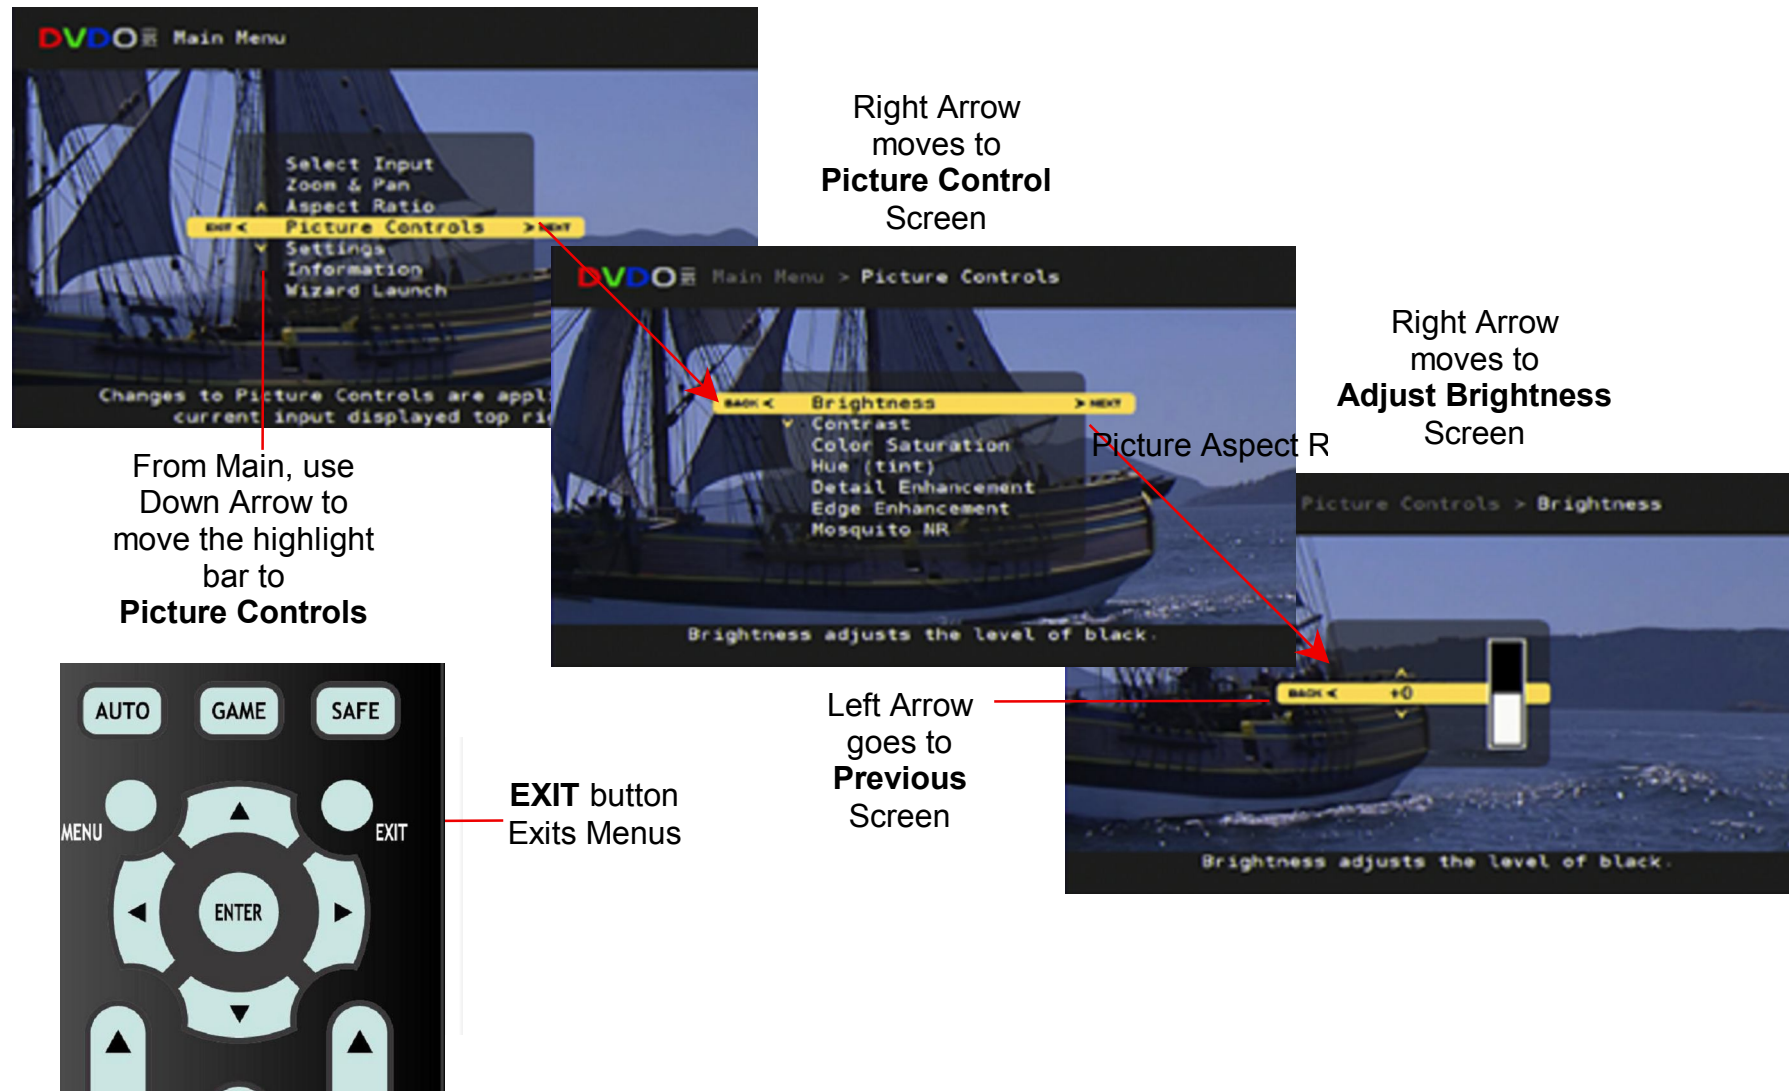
DVDO Main Menu

Select Input
Zoom & Pan
Aspect Ratio
EXIT < Picture Controls > NEXT
Settings
Information
Wizard Launch

Changes to Picture Controls are appl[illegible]
current input displayed top ri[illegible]

Right Arrow moves to **Picture Control** Screen

DVDO Main Menu > Picture Controls

BACK < Brightness > NEXT
Contrast
Color Saturation
Hue (tint)
Detail Enhancement
Edge Enhancement
Mosquito NR

Brightness adjusts the level of black.

Picture Aspect R

Right Arrow moves to **Adjust Brightness** Screen

Picture Controls > Brightness

BACK < +0

Brightness adjusts the level of black.

From Main, use Down Arrow to move the highlight bar to **Picture Controls**

AUTO GAME SAFE
MENU EXIT
ENTER

**EXIT** button Exits Menus

Left Arrow goes to **Previous** Screen